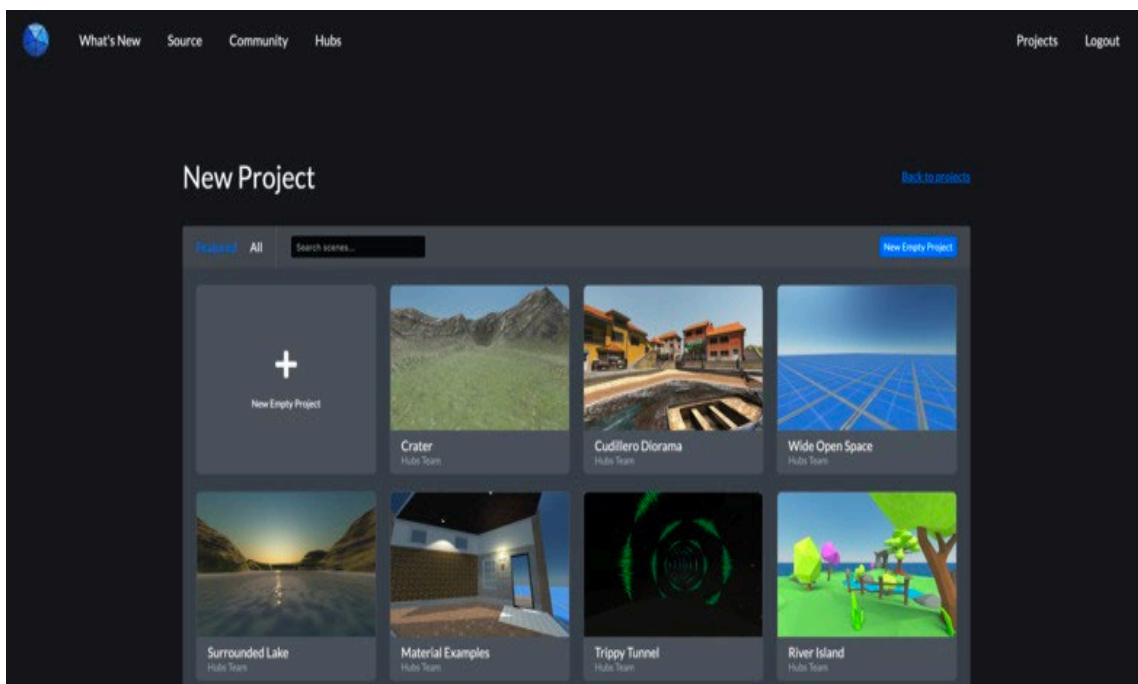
What's New Source Community Hubs

Projects Logout

New Project

Back to projects

Featured All

Search scenes...

New Empty Project

+

New Empty Project

Crater
Hubs Team

Cudillero Diorama
Hubs Team

Wide Open Space
Hubs Team

Surrounded Lake
Hubs Team

Material Examples
Hubs Team

Trippy Tunnel
Hubs Team

River Island
Hubs Team